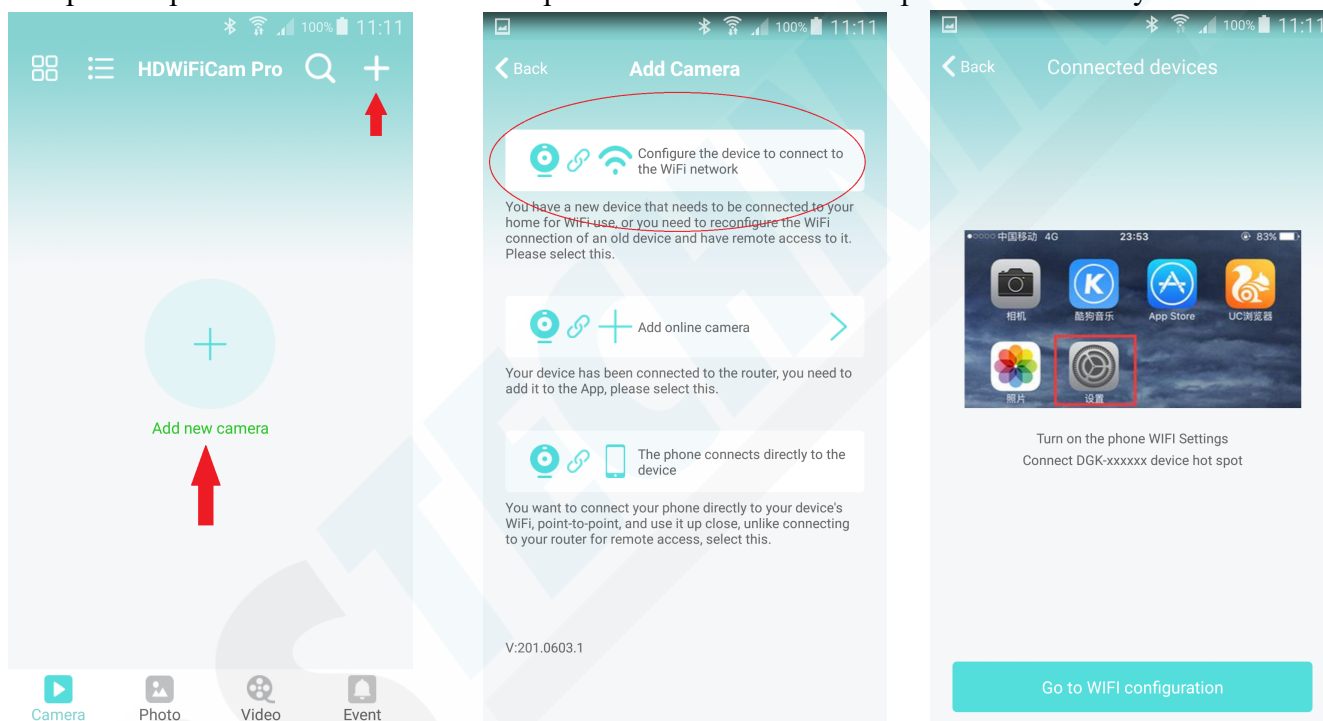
100% 11:11

HDWiFiCam Pro

Add new camera

Camera Photo Video Event

100% 11:11

Back Add Camera

Configure the device to connect to the WiFi network

You have a new device that needs to be connected to your home for WiFi use, or you need to reconfigure the WiFi connection of an old device and have remote access to it. Please select this.

Add online camera

Your device has been connected to the router, you need to add it to the App, please select this.

The phone connects directly to the device

You want to connect your phone directly to your device's WiFi, point-to-point, and use it up close, unlike connecting to your router for remote access, select this.

V:201.0603.1

100% 11:11

Back Connected devices

中国移动 4G 23:53 83%

相机 酷狗音乐 App Store UC浏览器

照片 设置

Turn on the phone WIFI Settings
Connect DGK-xxxxxx device hot spot

Go to WIFI configuration